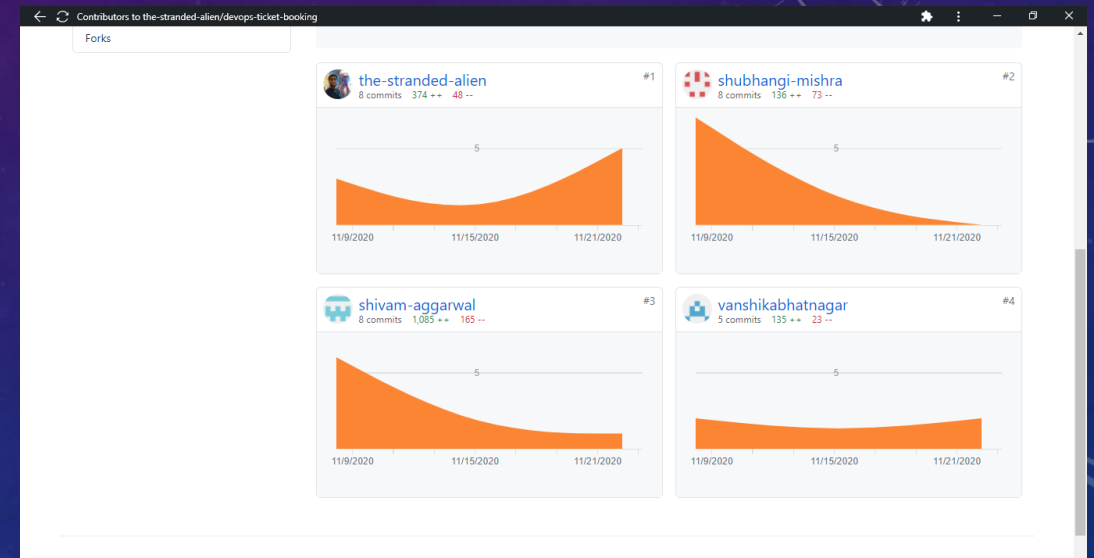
Contributors to the-stranded-alien/devops-ticket-booking

Forks

the-stranded-alien
8 commits 374 ++ 48 --
#1
5
11/9/2020 11/15/2020 11/21/2020

shubhangi-mishra
8 commits 136 ++ 73 --
#2
5
11/9/2020 11/15/2020 11/21/2020

shivam-aggarwal
8 commits 1,085 ++ 165 --
#3
5
11/9/2020 11/15/2020 11/21/2020

vanshikabhatnagar
5 commits 135 ++ 23 --
#4
5
11/9/2020 11/15/2020 11/21/2020